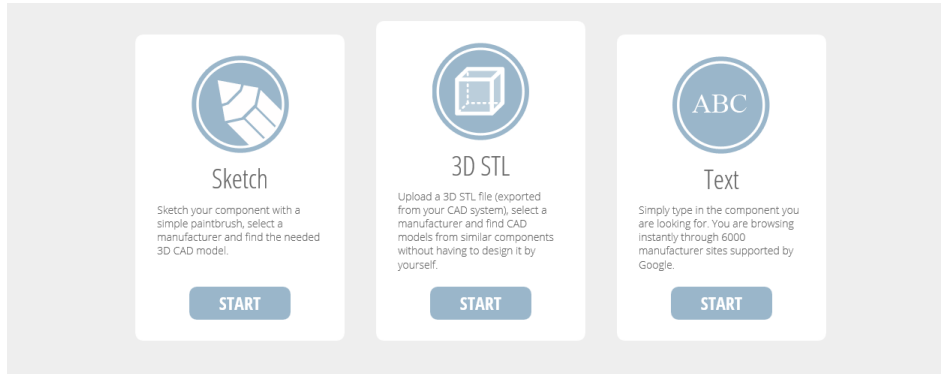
Sketch

Sketch your component with a simple paintbrush, select a manufacturer and find the needed 3D CAD model.

START

3D STL

Upload a 3D STL file (exported from your CAD system), select a manufacturer and find CAD models from similar components without having to design it by yourself.

START

ABC

Text

Simply type in the component you are looking for. You are browsing instantly through 6000 manufacturer sites supported by Google.

START